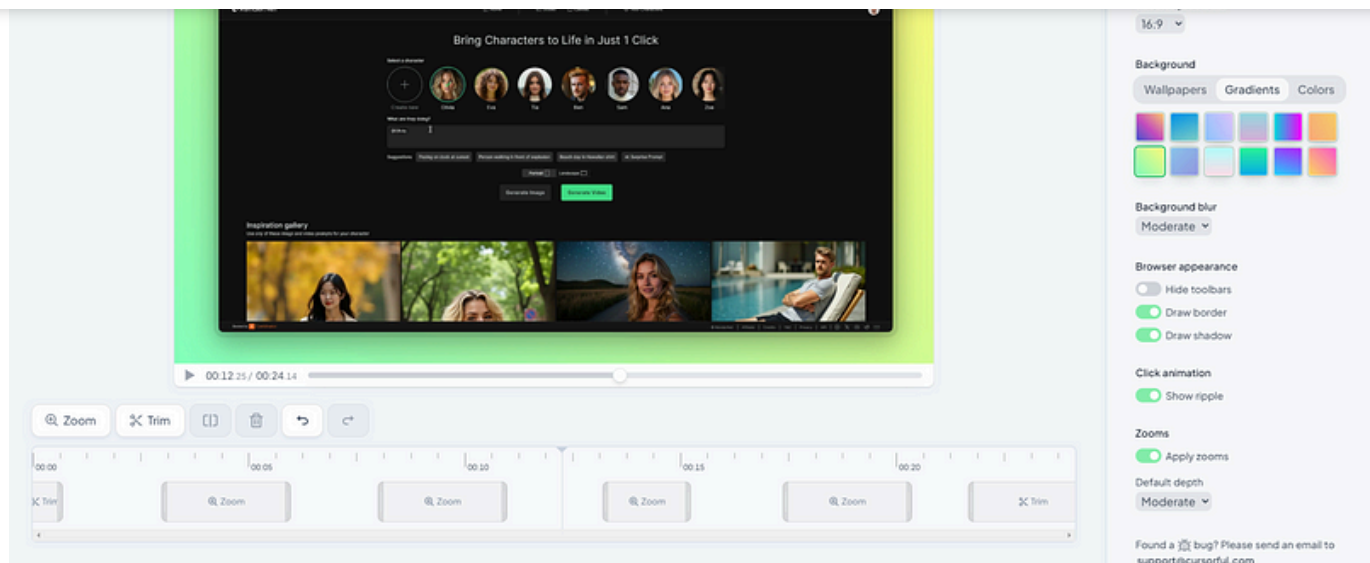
Bring Characters to Life in Just 1 Click

Select a character

Create new Olivia Eva Tia Ben Sam Ana Zoe

What are they doing?

Suggestions:

Generate Image Generate Video

Inspiration gallery

00:12.25 / 00:24.14

Zoom Trim

00:00 00:05 00:10 00:15 00:20

Trim Zoom Zoom Zoom Zoom Trim

16:9

Background

Wallpapers Gradients Colors

Background blur

Moderate

Browser appearance

Hide toolbars

Draw border

Draw shadow

Click animation

Show ripple

Zooms

Apply zooms

Default depth

Moderate

Found a bug? Please send an email to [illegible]